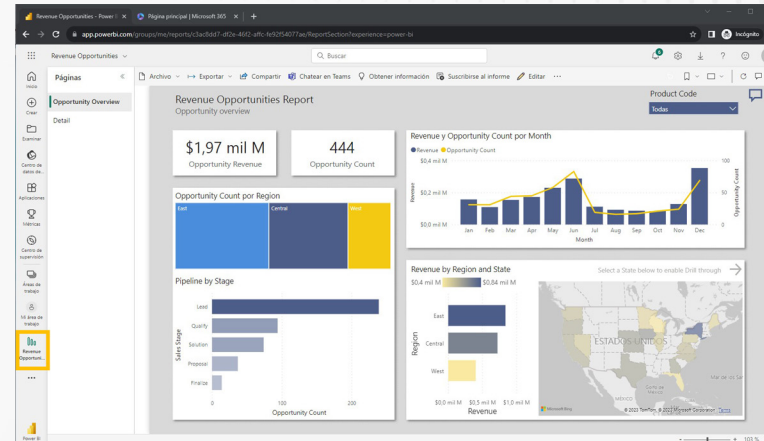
Revenue Opportunities - Power B ×
Página principal | Microsoft 365 ×
+

app.powerbi.com/groups/me/reports/c3ac8dd7-df2e-46f2-affc-fe92f54077ae/ReportSection?experience=power-bi

Incógnito

Revenue Opportunities

Buscar

Inicio
Crear
Examinar
Centro de datos de...
Aplicaciones
Métricas
Centro de supervisión
Áreas de trabajo
Mi área de trabajo
Revenue Opportuni...
...
Power BI

Páginas
Opportunity Overview
Detail

Archivo
Exportar
Compartir
Chatear en Teams
Obtener información
Suscribirse al informe
Editar
...

Revenue Opportunities Report
Opportunity overview

Product Code
Todas

$1,97 mil M
Opportunity Revenue

444
Opportunity Count

Revenue y Opportunity Count por Month
Revenue
Opportunity Count
$0,4 mil M
$0,2 mil M
$0,0 mil M
Revenue
100
50
0
Opportunity Count
Jan Feb Mar Apr May Jun Jul Aug Sep Oct Nov Dec
Month

Opportunity Count por Region
East
Central
West

Pipeline by Stage
Lead
Qualify
Solution
Proposal
Finalize
Sales Stage
0
100
200
Opportunity Count

Revenue by Region and State
Select a State below to enable Drill through
$0,4 mil M
$0,84 mil M
East
Central
West
Region
$0,0 mil M
$0,5 mil M
$1,0 mil M
Revenue
ESTADOS UNIDOS
Microsoft Bing
© 2022 TomTom, © 2022 Microsoft Corporation Terms

103 %